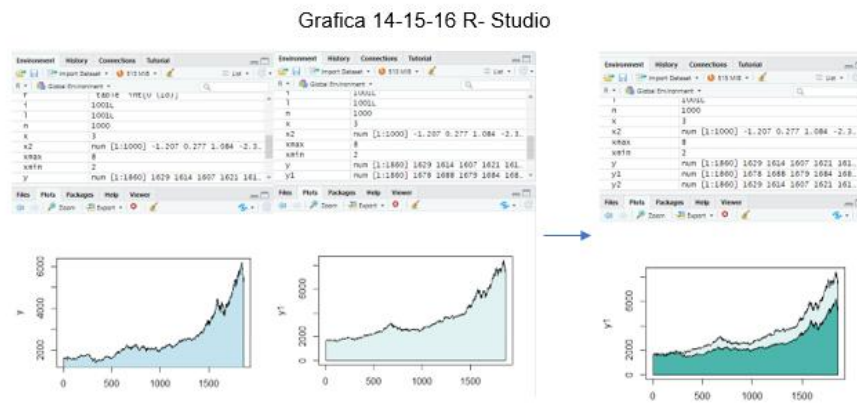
Grafica 14-15-16 R- Studio

Environment History Connections Tutorial
Import Dataset 515 MiB List
R Global Environment
f Table 'fnf(0 [10])
i 1001L
l 1001L
n 1000
x 3
x2 num [1:1000] -1.207 0.277 1.084 -2.3...
xmax 8
xmin 2
y num [1:1860] 1629 1614 1607 1621 161...

Files Plots Packages Help Viewer
Zoom Export

6000
4000
2000
y
0 500 1000 1500

Environment History Connections Tutorial
Import Dataset 515 MiB List
R Global Environment
i 1001L
l 1001L
n 1000
x 3
x2 num [1:1000] -1.207 0.277 1.084 -2.3...
xmax 8
xmin 2
y num [1:1860] 1629 1614 1607 1621 161...
y1 num [1:1860] 1678 1688 1679 1684 168...

Files Plots Packages Help Viewer
Zoom Export

y1
2000
0 500 1000 1500

Environment History Connections Tutorial
Import Dataset 515 MiB List
R Global Environment
i 1001L
n 1000
x 3
x2 num [1:1000] -1.207 0.277 1.084 -2.3...
xmax 8
xmin 2
y num [1:1860] 1629 1614 1607 1621 161...
y1 num [1:1860] 1678 1688 1679 1684 168...
y2 num [1:1860] 1629 1614 1607 1621 161...

Files Plots Packages Help Viewer
Zoom Export

y1
6000
2000
0
0 500 1000 1500